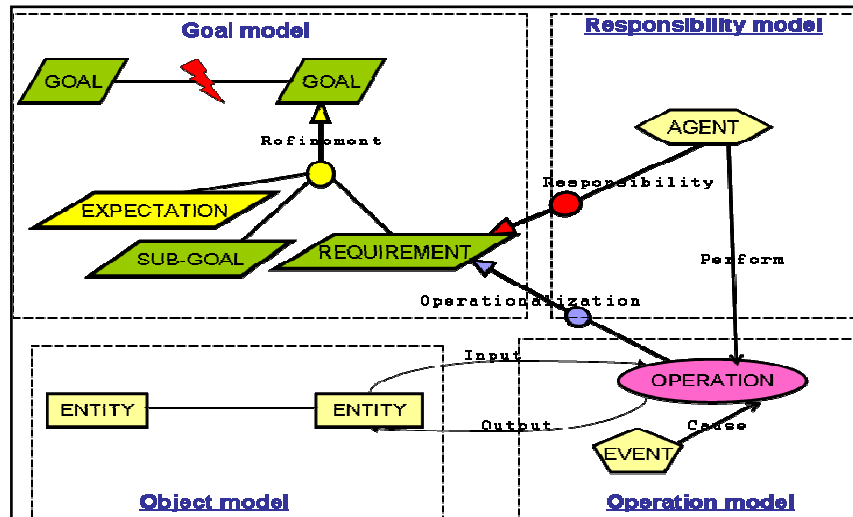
Goal model

Responsibility model

GOAL

GOAL

Refinement

AGENT

Responsibility

EXPECTATION

SUB-GOAL

REQUIREMENT

Perform

Operationalization

Input

OPERATION

ENTITY

ENTITY

Output

Cause

EVENT

Object model

Operation model